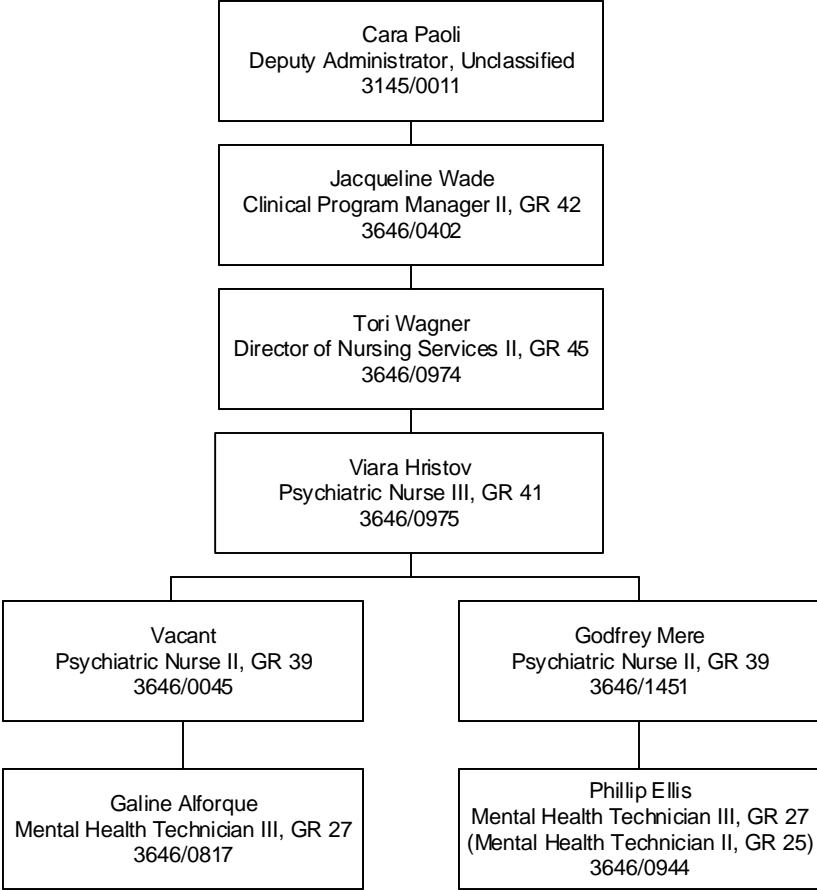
Cara Paoli
Deputy Administrator, Unclassified
3145/0011

Jacqueline Wade
Clinical Program Manager II, GR 42
3646/0402

Tori Wagner
Director of Nursing Services II, GR 45
3646/0974

Viara Hristov
Psychiatric Nurse III, GR 41
3646/0975

Vacant
Psychiatric Nurse II, GR 39
3646/0045

Galine Alforque
Mental Health Technician III, GR 27
3646/0817

Godfrey Mere
Psychiatric Nurse II, GR 39
3646/1451

Phillip Ellis
Mental Health Technician III, GR 27
(Mental Health Technician II, GR 25)
3646/0944